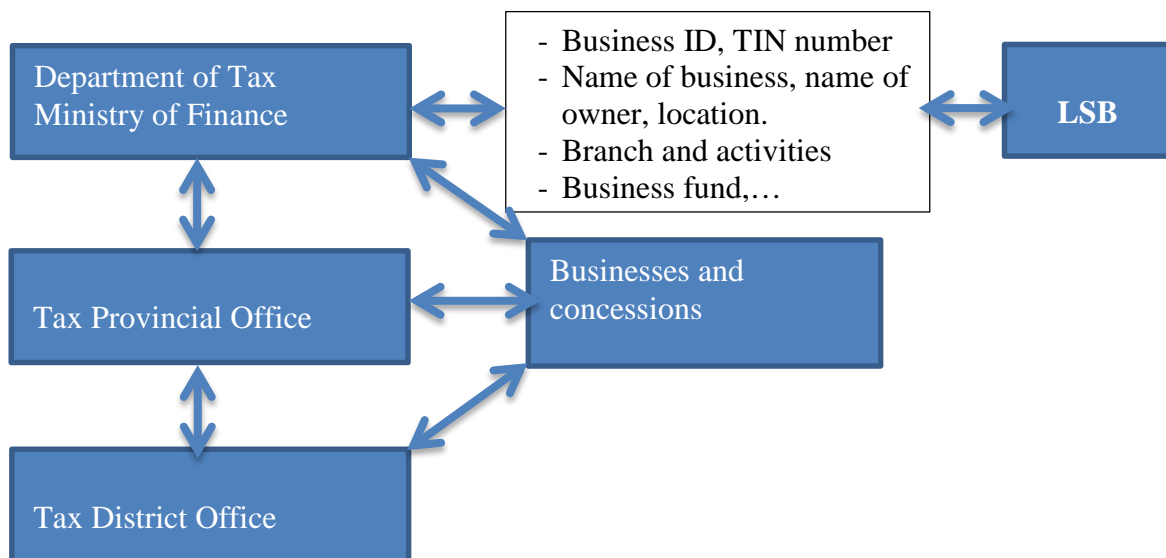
Department of Tax Ministry of Finance

- Business ID, TIN number
- Name of business, name of owner, location.
- Branch and activities
- Business fund,…

LSB

Tax Provincial Office

Businesses and concessions

Tax District Office